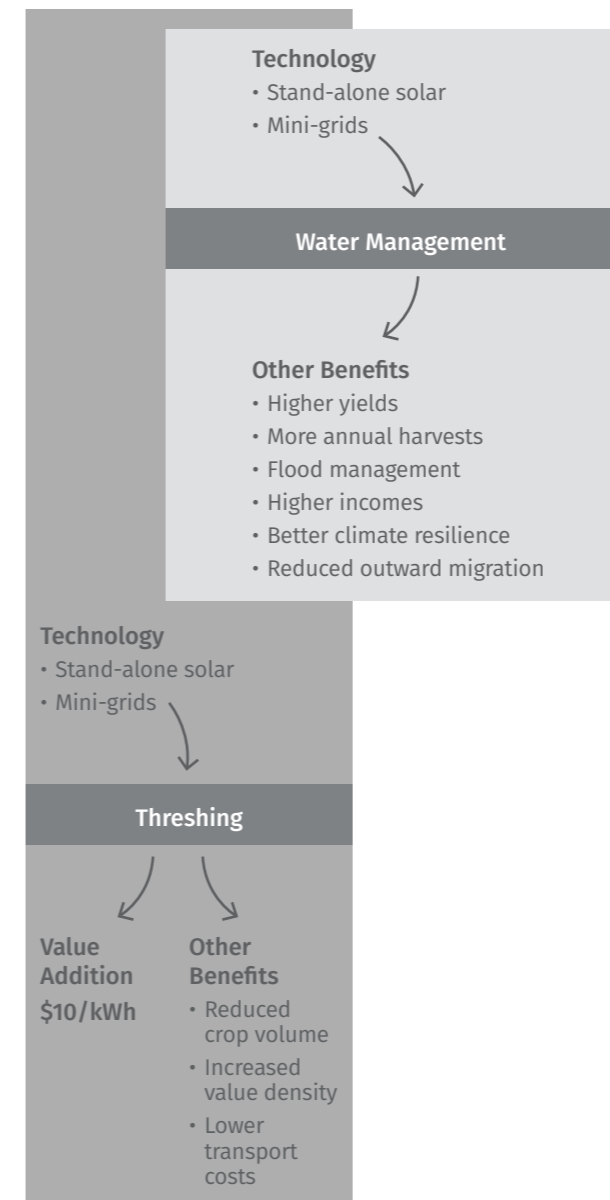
Technology
• Stand-alone solar
• Mini-grids

Water Management

Other Benefits
• Higher yields
• More annual harvests
• Flood management
• Higher incomes
• Better climate resilience
• Reduced outward migration

Technology
• Stand-alone solar
• Mini-grids

Threshing

Value Addition
$10/kWh

Other Benefits
• Reduced crop volume
• Increased value density
• Lower transport costs